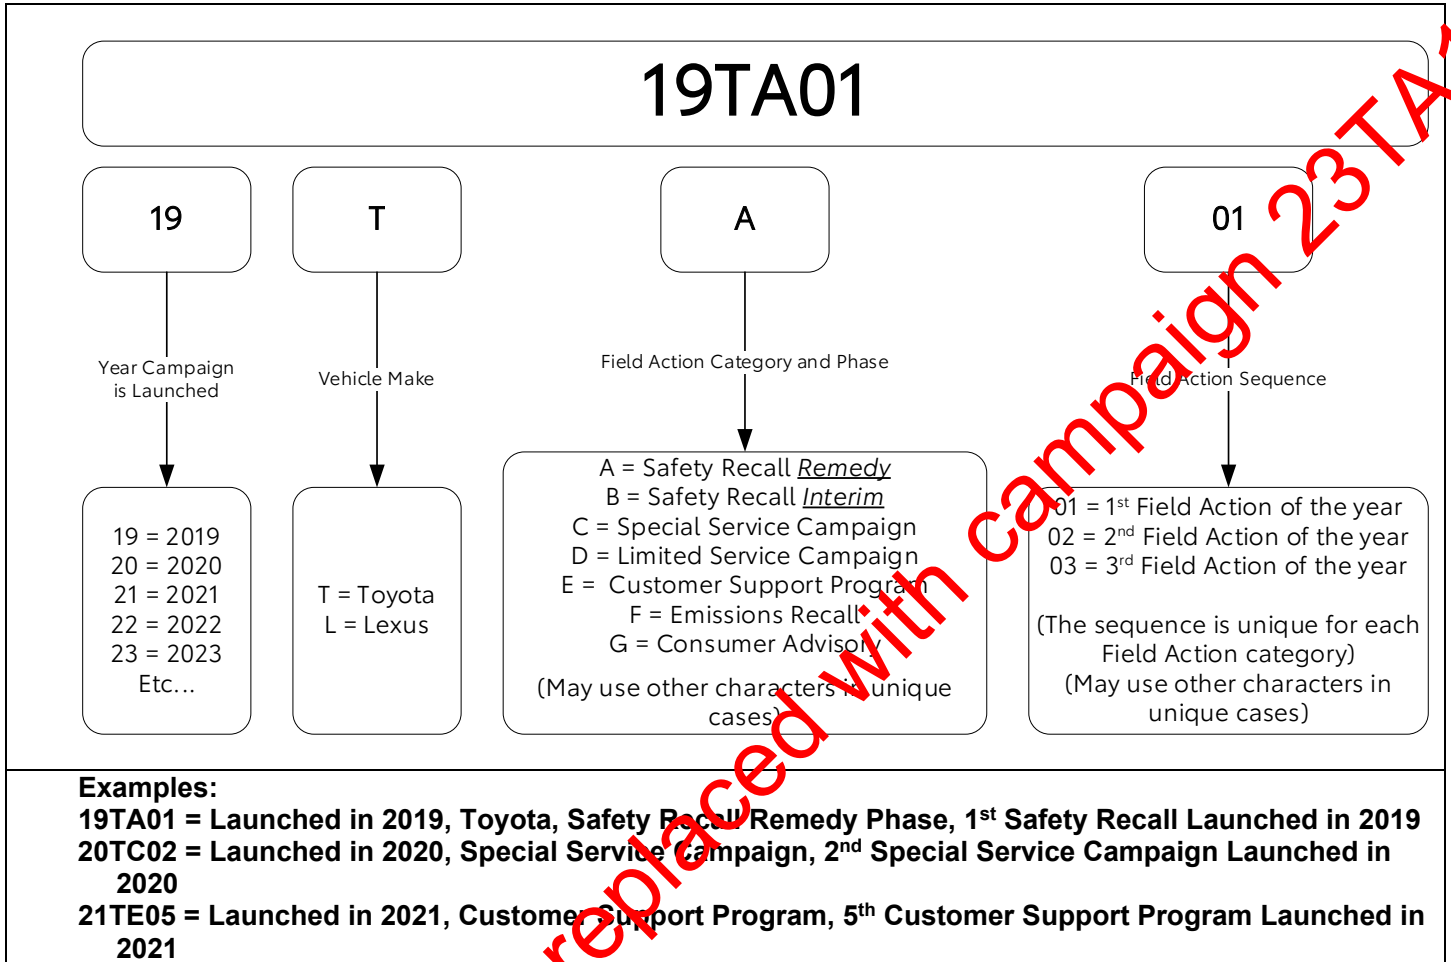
19TA01

19

T

A

01

Year Campaign is Launched

Vehicle Make

Field Action Category and Phase

Field Action Sequence

19 = 2019
20 = 2020
21 = 2021
22 = 2022
23 = 2023
Etc...

T = Toyota
L = Lexus

A = Safety Recall Remedy
B = Safety Recall Interim
C = Special Service Campaign
D = Limited Service Campaign
E = Customer Support Program
F = Emissions Recall
G = Consumer Advisory

(May use other characters in unique cases)

01 = 1$^{st}$ Field Action of the year
02 = 2$^{nd}$ Field Action of the year
03 = 3$^{rd}$ Field Action of the year

(The sequence is unique for each Field Action category)
(May use other characters in unique cases)

Examples:
19TA01 = Launched in 2019, Toyota, Safety Recall Remedy Phase, 1$^{st}$ Safety Recall Launched in 2019
20TC02 = Launched in 2020, Special Service Campaign, 2$^{nd}$ Special Service Campaign Launched in 2020
21TE05 = Launched in 2021, Customer Support Program, 5$^{th}$ Customer Support Program Launched in 2021

replaced with campaign 23TA